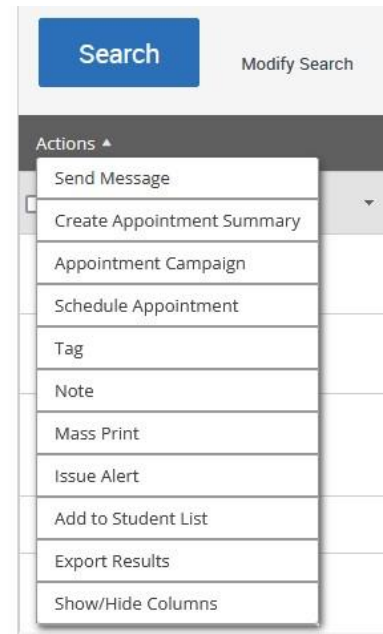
Search

Modify Search

Actions ▲

Send Message

Create Appointment Summary

Appointment Campaign

Schedule Appointment

Tag

Note

Mass Print

Issue Alert

Add to Student List

Export Results

Show/Hide Columns